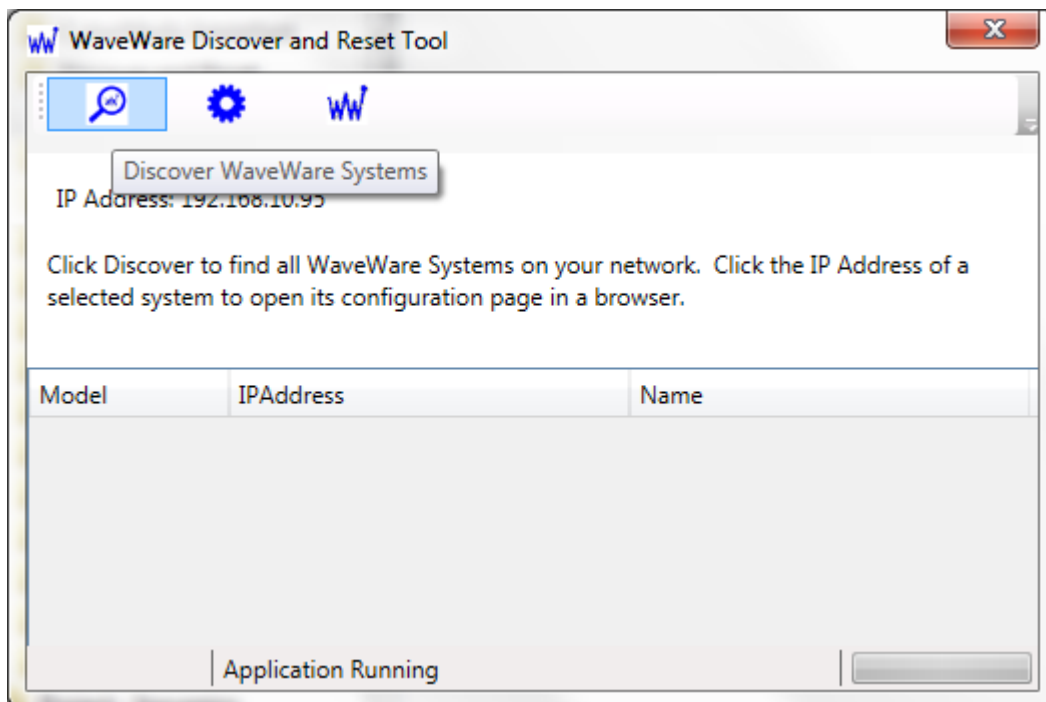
WaveWare Discover and Reset Tool

Discover WaveWare Systems

IP Address: 192.168.10.95

Click Discover to find all WaveWare Systems on your network. Click the IP Address of a selected system to open its configuration page in a browser.

| Model | IPAddress | Name |
|---|---|---|

Application Running